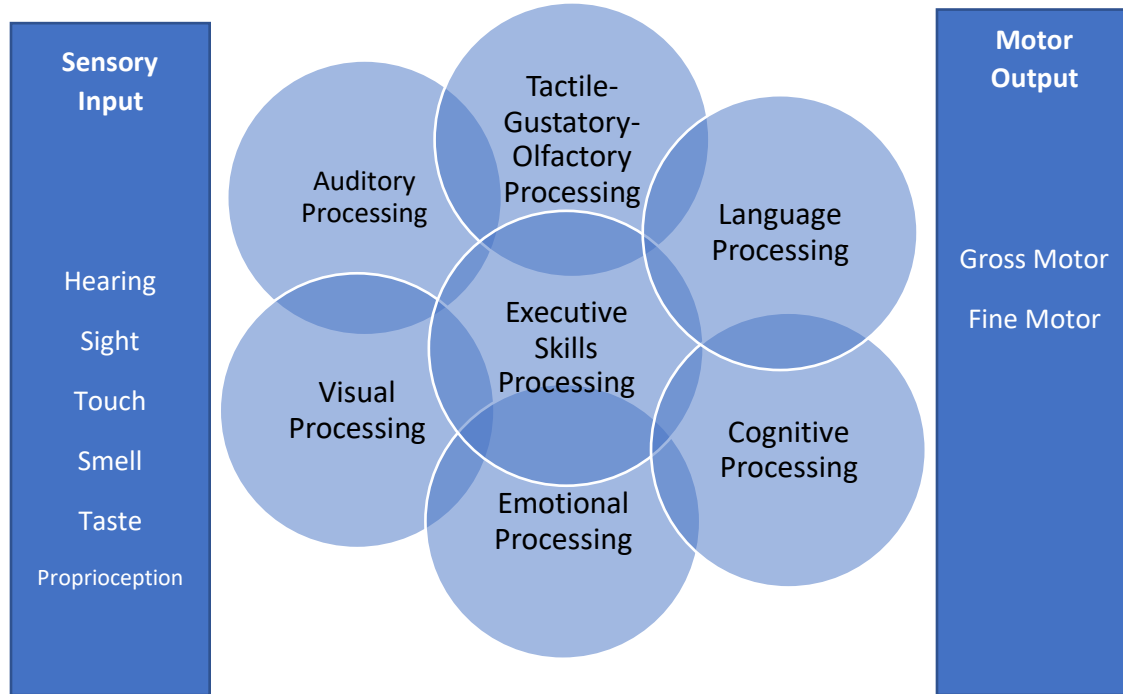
Sensory Input

Hearing

Sight

Touch

Smell

Taste

Proprioception

Auditory Processing

Tactile-Gustatory-Olfactory Processing

Language Processing

Executive Skills Processing

Visual Processing

Cognitive Processing

Emotional Processing

Motor Output

Gross Motor

Fine Motor